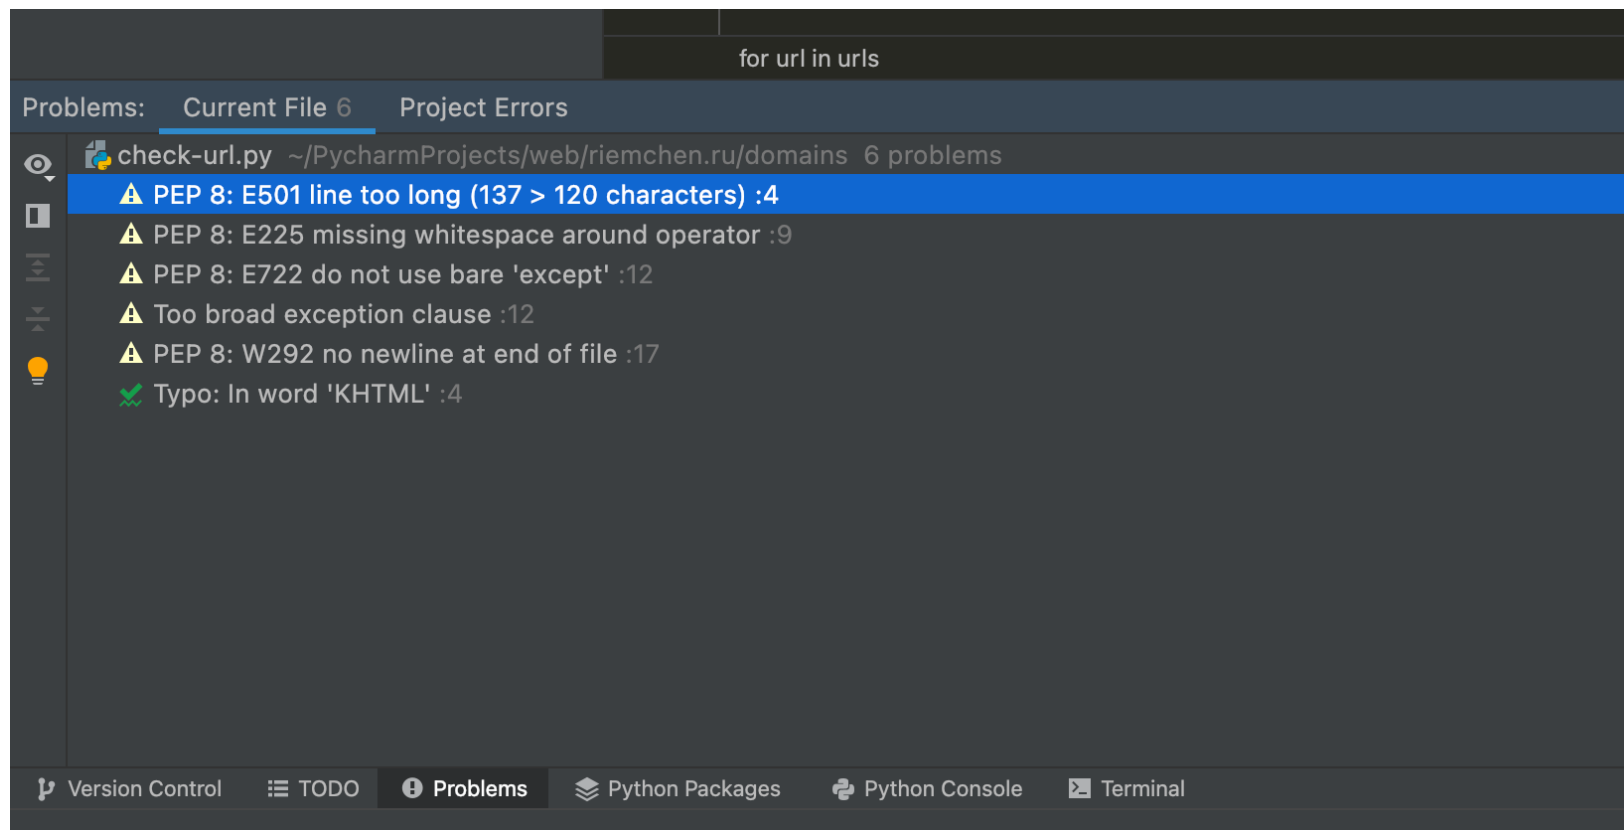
for url in urls

Problems: Current File 6 Project Errors

check-url.py ~/PycharmProjects/web/riemchen.ru/domains 6 problems

PEP 8: E501 line too long (137 > 120 characters) :4

PEP 8: E225 missing whitespace around operator :9

PEP 8: E722 do not use bare 'except' :12

Too broad exception clause :12

PEP 8: W292 no newline at end of file :17

Typo: In word 'KHTML' :4

Version Control TODO Problems Python Packages Python Console Terminal